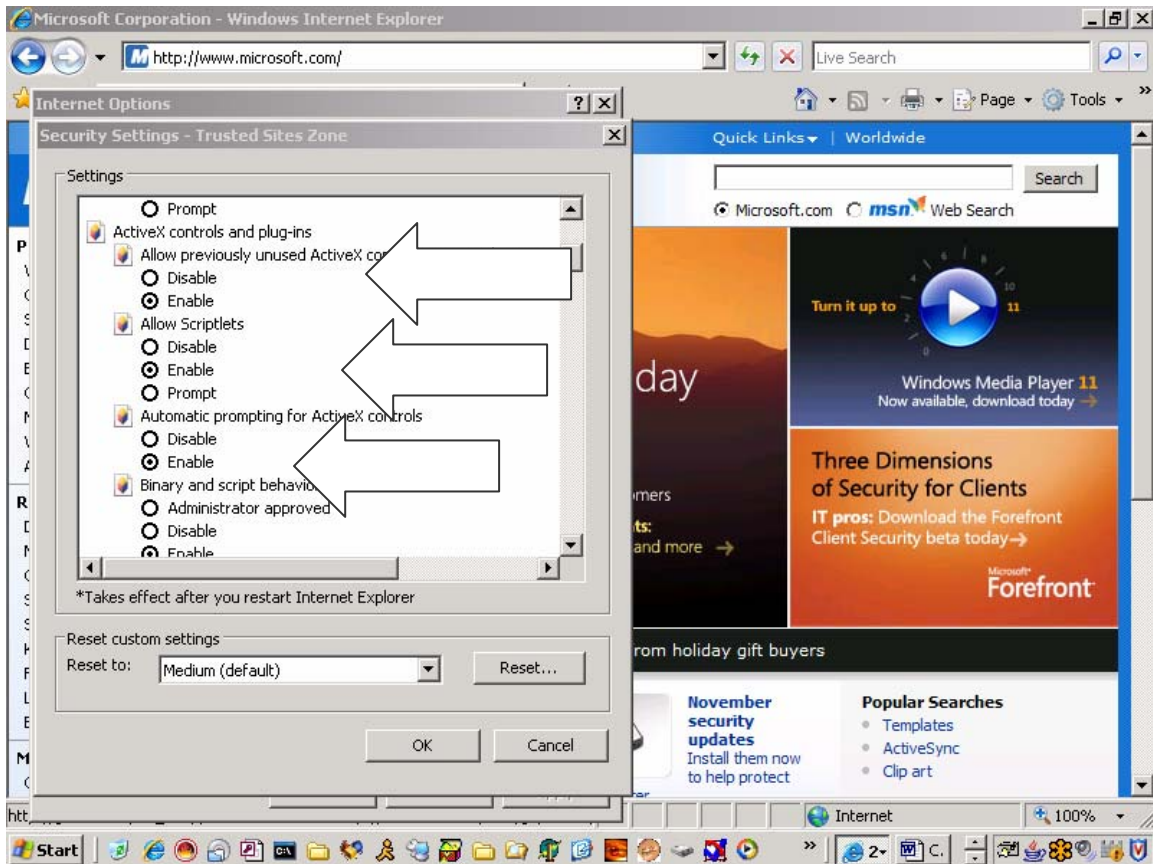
Microsoft Corporation - Windows Internet Explorer

http://www.microsoft.com/

Live Search

Internet Options

Page ▾ Tools ▾

Security Settings - Trusted Sites Zone

Quick Links ▾ | Worldwide

Settings

Prompt
ActiveX controls and plug-ins
Allow previously unused ActiveX co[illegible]
Disable
Enable
Allow Scriptlets
Disable
Enable
Prompt
Automatic prompting for ActiveX controls
Disable
Enable
Binary and script behavio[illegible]
Administrator approved
Disable
Enable

*Takes effect after you restart Internet Explorer

Reset custom settings
Reset to: Medium (default)
Reset...

OK
Cancel

Search
Microsoft.com msn Web Search

Turn it up to 11

Windows Media Player 11
Now available, download today →

day

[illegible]mers
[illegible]ts:
and more →

Three Dimensions of Security for Clients
IT pros: Download the Forefront Client Security beta today→

Microsoft Forefront

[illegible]rom holiday gift buyers

November security updates
Install them now to help protect

Popular Searches
Templates
ActiveSync
Clip art

Internet
100%

Start